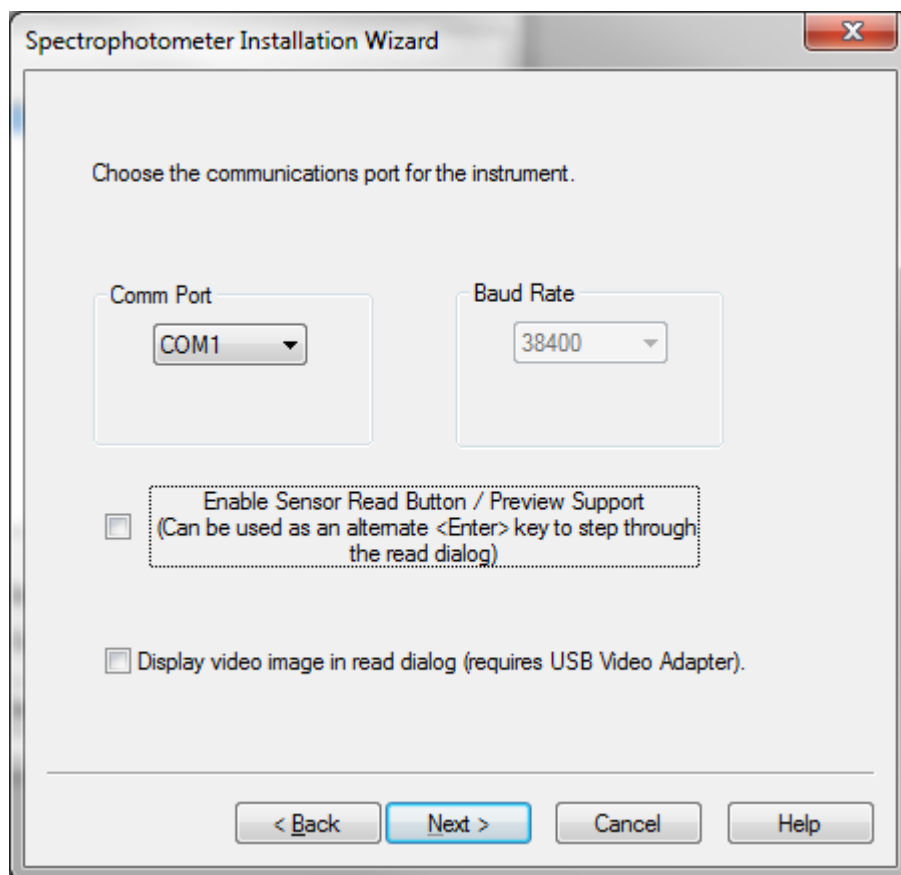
Spectrophotometer Installation Wizard

X

Choose the communications port for the instrument.

Comm Port

COM1

Baud Rate

38400

Enable Sensor Read Button / Preview Support (Can be used as an alternate <Enter> key to step through the read dialog)

Display video image in read dialog (requires USB Video Adapter).

< Back

Next >

Cancel

Help